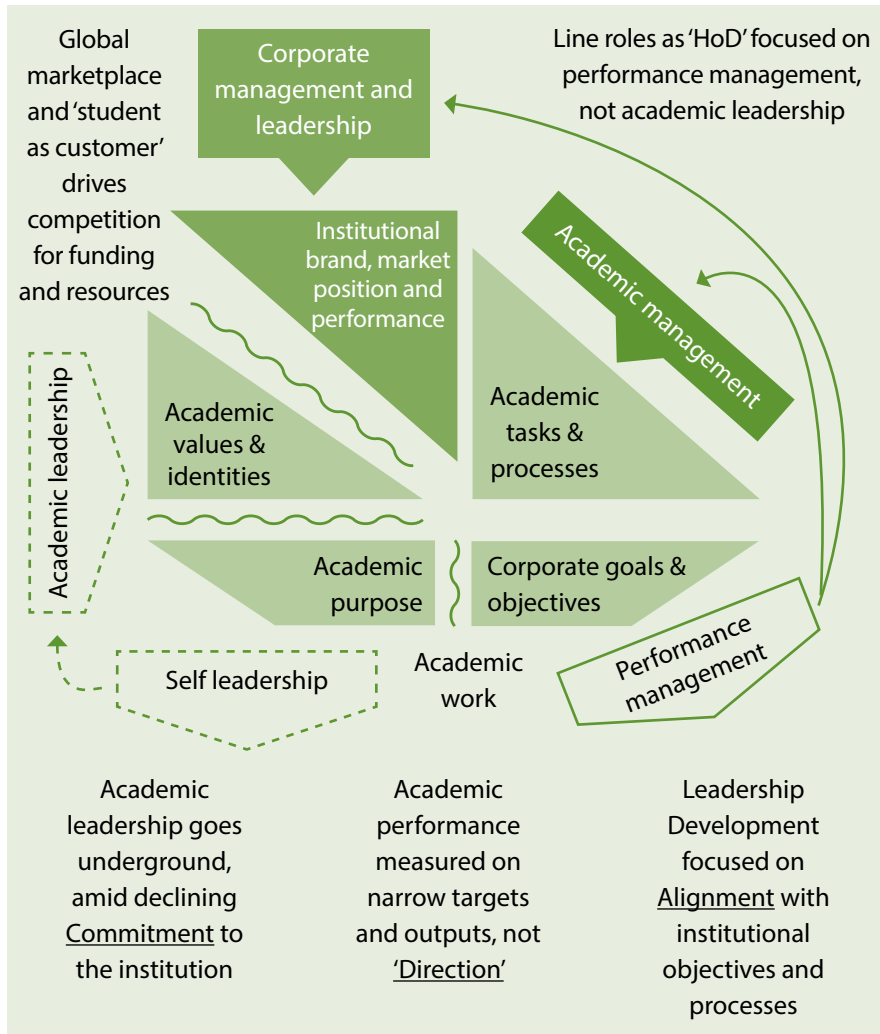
Global marketplace and 'student as customer' drives competition for funding and resources

Corporate management and leadership

Line roles as 'HoD' focused on performance management, not academic leadership

Institutional brand, market position and performance

Academic management

Academic leadership

Academic values & identities

Academic tasks & processes

Academic purpose

Corporate goals & objectives

Performance management

Self leadership

Academic work

Academic leadership goes underground, amid declining Commitment to the institution

Academic performance measured on narrow targets and outputs, not 'Direction'

Leadership Development focused on Alignment with institutional objectives and processes